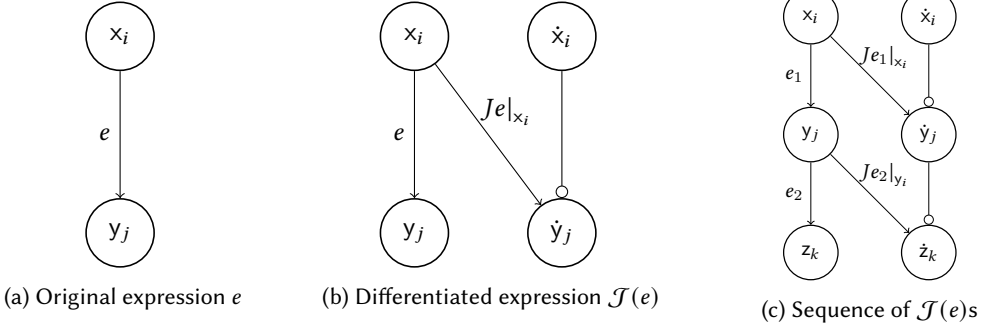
$x_i$

$e$

$y_j$

(a) Original expression $e$

$x_i$

$\dot{x}_i$

$Je|_{x_i}$

$e$

$y_j$

$\dot{y}_j$

(b) Differentiated expression $\mathcal{J}(e)$

$x_i$

$\dot{x}_i$

$Je_1|_{x_i}$

$e_1$

$y_j$

$\dot{y}_j$

$Je_2|_{y_i}$

$e_2$

$z_k$

$\dot{z}_k$

(c) Sequence of $\mathcal{J}(e)$s